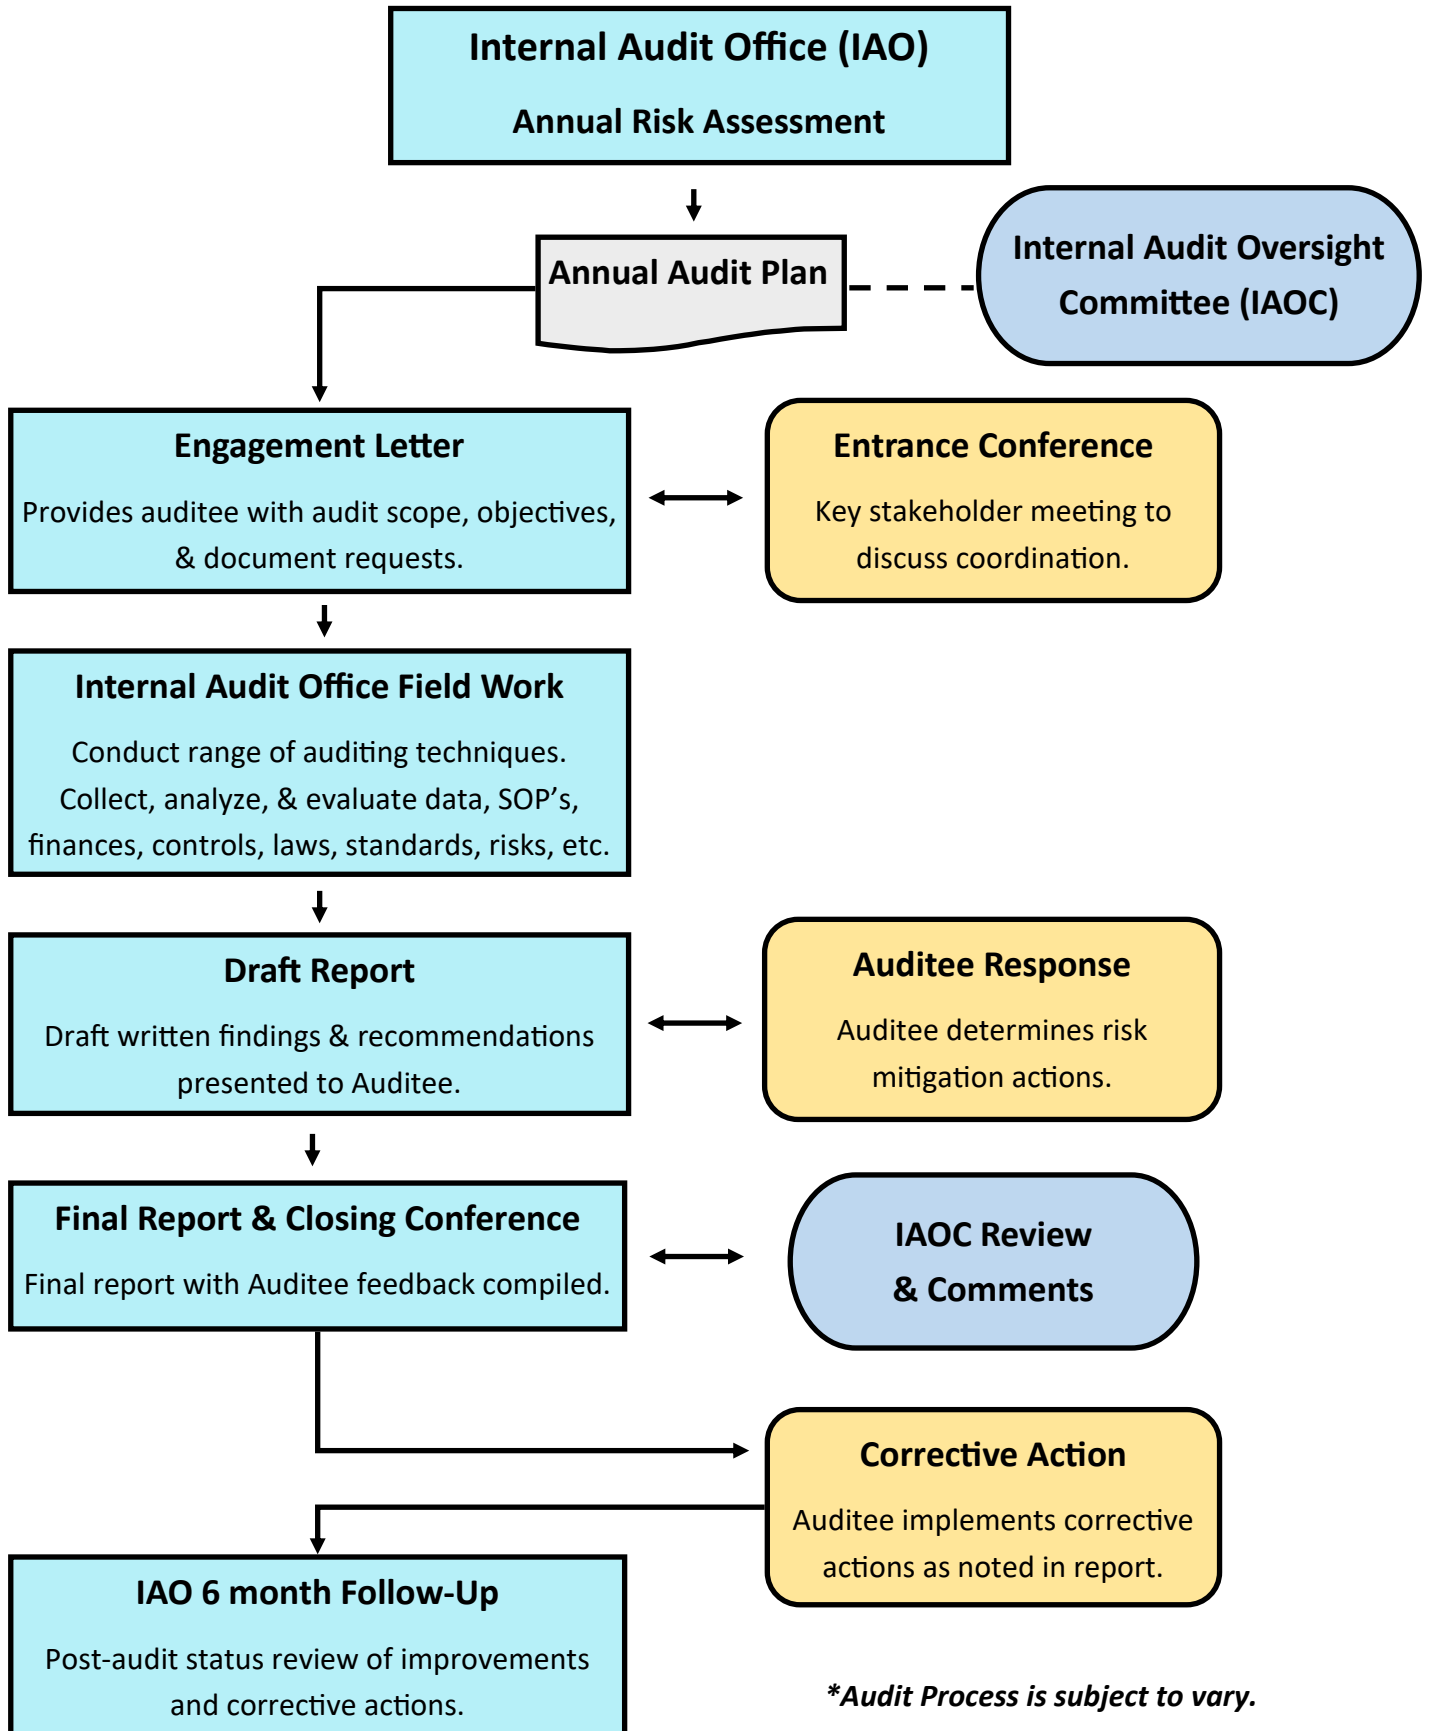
Internal Audit Office (IAO)

Annual Risk Assessment

Annual Audit Plan

Internal Audit Oversight Committee (IAOC)

Engagement Letter

Provides auditee with audit scope, objectives, & document requests.

Entrance Conference

Key stakeholder meeting to discuss coordination.

Internal Audit Office Field Work

Conduct range of auditing techniques. Collect, analyze, & evaluate data, SOP's, finances, controls, laws, standards, risks, etc.

Draft Report

Draft written findings & recommendations presented to Auditee.

Auditee Response

Auditee determines risk mitigation actions.

Final Report & Closing Conference

Final report with Auditee feedback compiled.

IAOC Review & Comments

Corrective Action

Auditee implements corrective actions as noted in report.

IAO 6 month Follow-Up

Post-audit status review of improvements and corrective actions.

*Audit Process is subject to vary.